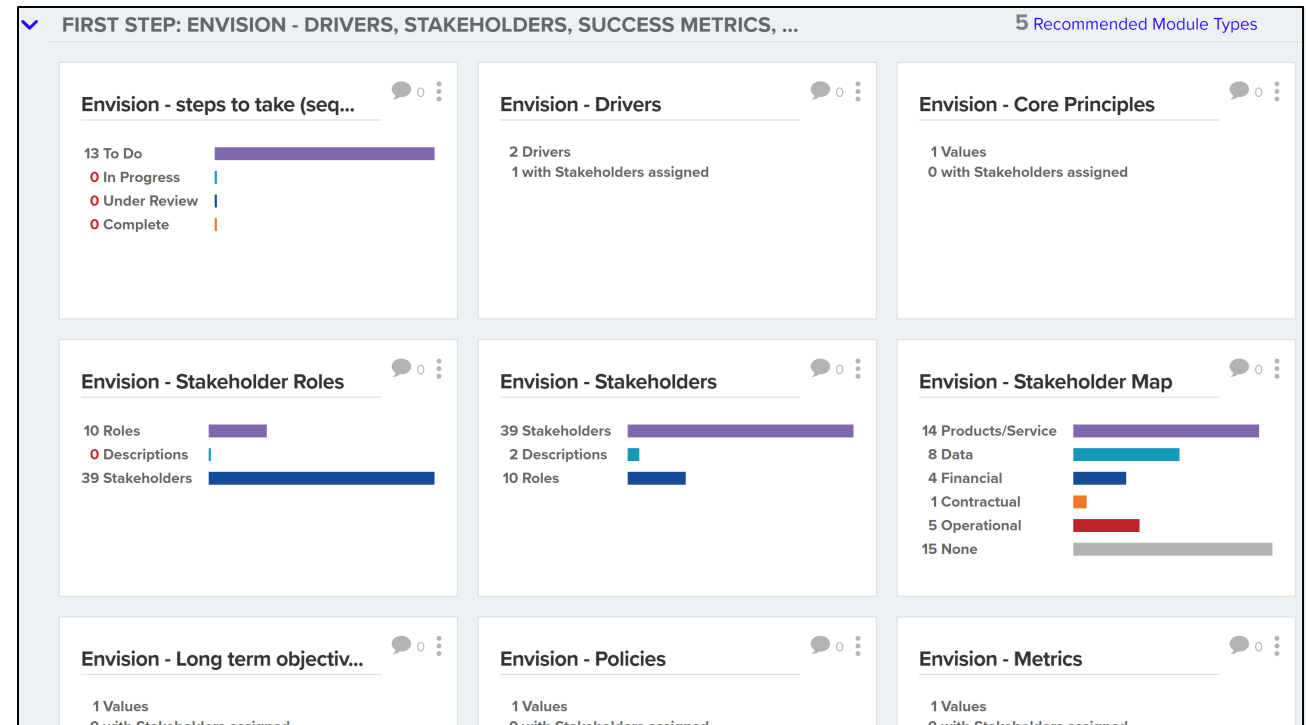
FIRST STEP: ENVISION - DRIVERS, STAKEHOLDERS, SUCCESS METRICS, ...

5 Recommended Module Types

Envision - steps to take (seq...

0

13 To Do
0 In Progress
0 Under Review
0 Complete

Envision - Drivers

0

2 Drivers
1 with Stakeholders assigned

Envision - Core Principles

0

1 Values
0 with Stakeholders assigned

Envision - Stakeholder Roles

0

10 Roles
0 Descriptions
39 Stakeholders

Envision - Stakeholders

0

39 Stakeholders
2 Descriptions
10 Roles

Envision - Stakeholder Map

0

14 Products/Service
8 Data
4 Financial
1 Contractual
5 Operational
15 None

Envision - Long term objectiv...

0

1 Values
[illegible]

Envision - Policies

0

1 Values
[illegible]

Envision - Metrics

0

1 Values
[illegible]